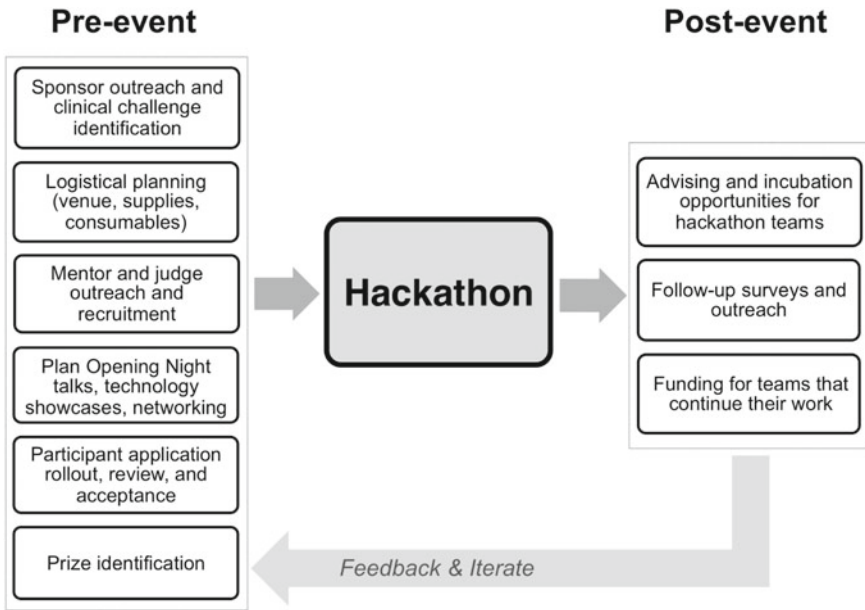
Pre-event

Post-event

Sponsor outreach and clinical challenge identification

Logistical planning (venue, supplies, consumables)

Mentor and judge outreach and recruitment

Plan Opening Night talks, technology showcases, networking

Participant application rollout, review, and acceptance

Prize identification

Hackathon

Advising and incubation opportunities for hackathon teams

Follow-up surveys and outreach

Funding for teams that continue their work

Feedback & Iterate